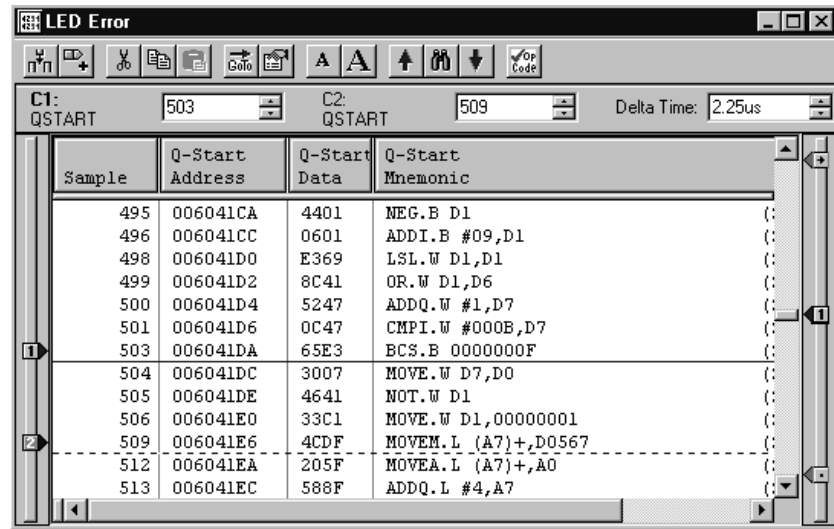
LED Error

Goto A A Op Code

C1: QSTART 503 C2: QSTART 509 Delta Time: 2.25us

| Sample | Q-Start Address | Q-Start Data | Q-Start Mnemonic |
|---|---|---|---|
| 495 | 006041CA | 4401 | NEG.B D1 |
| 496 | 006041CC | 0601 | ADDI.B #09,D1 |
| 498 | 006041D0 | E369 | LSL.W D1,D1 |
| 499 | 006041D2 | 8C41 | OR.W D1,D6 |
| 500 | 006041D4 | 5247 | ADDQ.W #1,D7 |
| 501 | 006041D6 | 0C47 | CMPI.W #000B,D7 |
| 503 | 006041DA | 65E3 | BCS.B 0000000F |
| 504 | 006041DC | 3007 | MOVE.W D7,D0 |
| 505 | 006041DE | 4641 | NOT.W D1 |
| 506 | 006041E0 | 33C1 | MOVE.W D1,00000001 |
| 509 | 006041E6 | 4CDF | MOVEM.L (A7)+,D0567 |
| 512 | 006041EA | 205F | MOVEA.L (A7)+,A0 |
| 513 | 006041EC | 588F | ADDQ.L #4,A7 |

1 2 1